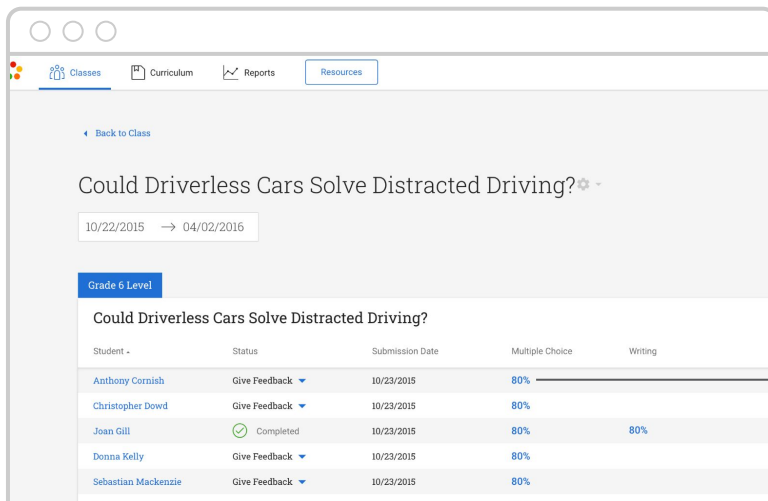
Classes Curriculum Reports Resources

Back to Class

Could Driverless Cars Solve Distracted Driving?

10/22/2015 → 04/02/2016

Grade 6 Level

Could Driverless Cars Solve Distracted Driving?

| Student | Status | Submission Date | Multiple Choice | Writing |
|---|---|---|---|---|
| Anthony Cornish | Give Feedback | 10/23/2015 | 80% | |
| Christopher Dowd | Give Feedback | 10/23/2015 | 80% | |
| Joan Gill | Completed | 10/23/2015 | 80% | 80% |
| Donna Kelly | Give Feedback | 10/23/2015 | 80% | |
| Sebastian Mackenzie | Give Feedback | 10/23/2015 | 80% | |